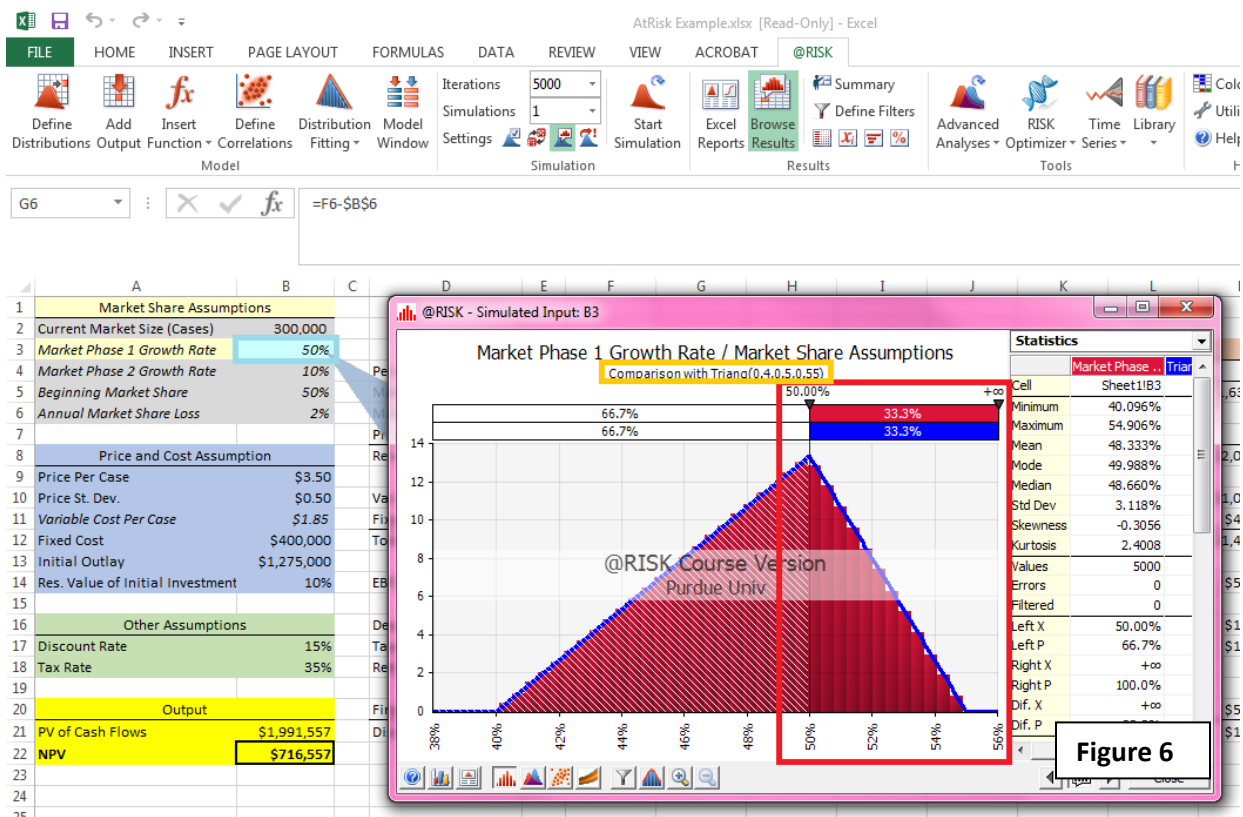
AtRisk Example.xlsx [Read-Only] - Excel

FILE HOME INSERT PAGE LAYOUT FORMULAS DATA REVIEW VIEW ACROBAT @RISK

Define Distributions Add Output Insert Function Define Correlations Distribution Fitting Model Window
Model

Iterations 5000
Simulations 1
Settings
Start Simulation
Simulation

Excel Reports Browse Results
Summary
Define Filters
Results

Advanced Analyses RISK Optimizer Time Series Library
Tools

G6 =F6-$B$6

| | A | B |
|---|---|---|
| 1 | Market Share Assumptions | |
| 2 | Current Market Size (Cases) | 300,000 |
| 3 | Market Phase 1 Growth Rate | 50% |
| 4 | Market Phase 2 Growth Rate | 10% |
| 5 | Beginning Market Share | 50% |
| 6 | Annual Market Share Loss | 2% |
| 7 | | |
| 8 | Price and Cost Assumption | |
| 9 | Price Per Case | $3.50 |
| 10 | Price St. Dev. | $0.50 |
| 11 | Variable Cost Per Case | $1.85 |
| 12 | Fixed Cost | $400,000 |
| 13 | Initial Outlay | $1,275,000 |
| 14 | Res. Value of Initial Investment | 10% |
| 15 | | |
| 16 | Other Assumptions | |
| 17 | Discount Rate | 15% |
| 18 | Tax Rate | 35% |
| 19 | | |
| 20 | Output | |
| 21 | PV of Cash Flows | $1,991,557 |
| 22 | NPV | $716,557 |

@RISK - Simulated Input: B3

Market Phase 1 Growth Rate / Market Share Assumptions
Comparison with Triang(0.4,0.5,0.55)
50.00% +∞
66.7% 33.3%
66.7% 33.3%

@RISK Course Version
Purdue Univ

14 12 10 8 6 4 2 0
38% 40% 42% 44% 46% 48% 50% 52% 54% 56%

Statistics

| | Market Phase .. | Trian |
|---|---|---|
| Cell | Sheet1!B3 | |
| Minimum | 40.096% | |
| Maximum | 54.906% | |
| Mean | 48.333% | |
| Mode | 49.988% | |
| Median | 48.660% | |
| Std Dev | 3.118% | |
| Skewness | -0.3056 | |
| Kurtosis | 2.4008 | |
| Values | 5000 | |
| Errors | 0 | |
| Filtered | 0 | |
| Left X | 50.00% | |
| Left P | 66.7% | |
| Right X | +∞ | |
| Right P | 100.0% | |
| Dif. X | +∞ | |
| Dif. P | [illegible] | |

Figure 6